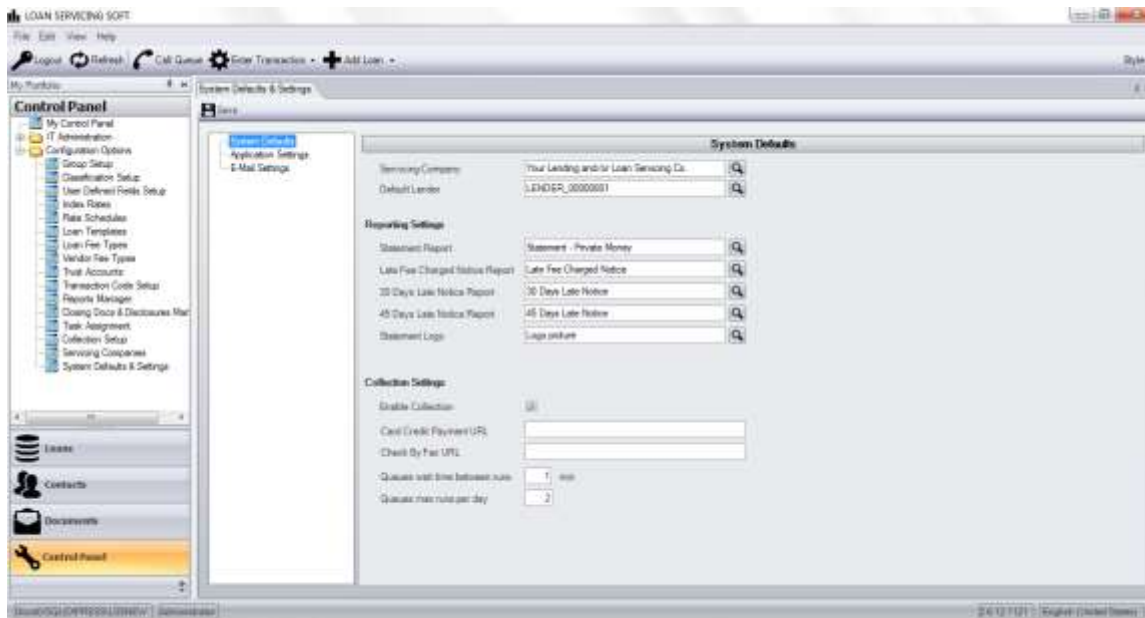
LOAN SERVICING SOFT

File Edit View Help

Logout Refresh Call Queue Enter Transaction Add Loan

Style

My Portfolio

System Defaults & Settings

Control Panel

Save

My Control Panel
IT Administration
Configuration Options
Group Setup
Classification Setup
User Defined Fields Setup
Index Rates
Rate Schedules
Loan Templates
Loan Fee Types
Vendor Fee Types
Trust Accounts
Transaction Code Setup
Reports Manager
Closing Docs & Disclosures Mar
Task Assignment
Collection Setup
Servicing Companies
System Defaults & Settings

Loans
Contacts
Documents
Control Panel

System Defaults
Application Settings
E-Mail Settings

System Defaults

Servicing Company: Your Lending and/or Loan Servicing Co.
Default Lender: LENDER_00000001

Reporting Settings

Statement Report: Statement - Private Money
Late Fee Charged Notice Report: Late Fee Charged Notice
30 Days Late Notice Report: 30 Days Late Notice
45 Days Late Notice Report: 45 Days Late Notice
Statement Logo: Logo picture

Collection Settings

Enable Collection
Card Credit Payment URL
Check By Fax URL
Queues wait time between runs: 1 min
Queues max runs per day: 2

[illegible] Administrator

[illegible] English (United States)